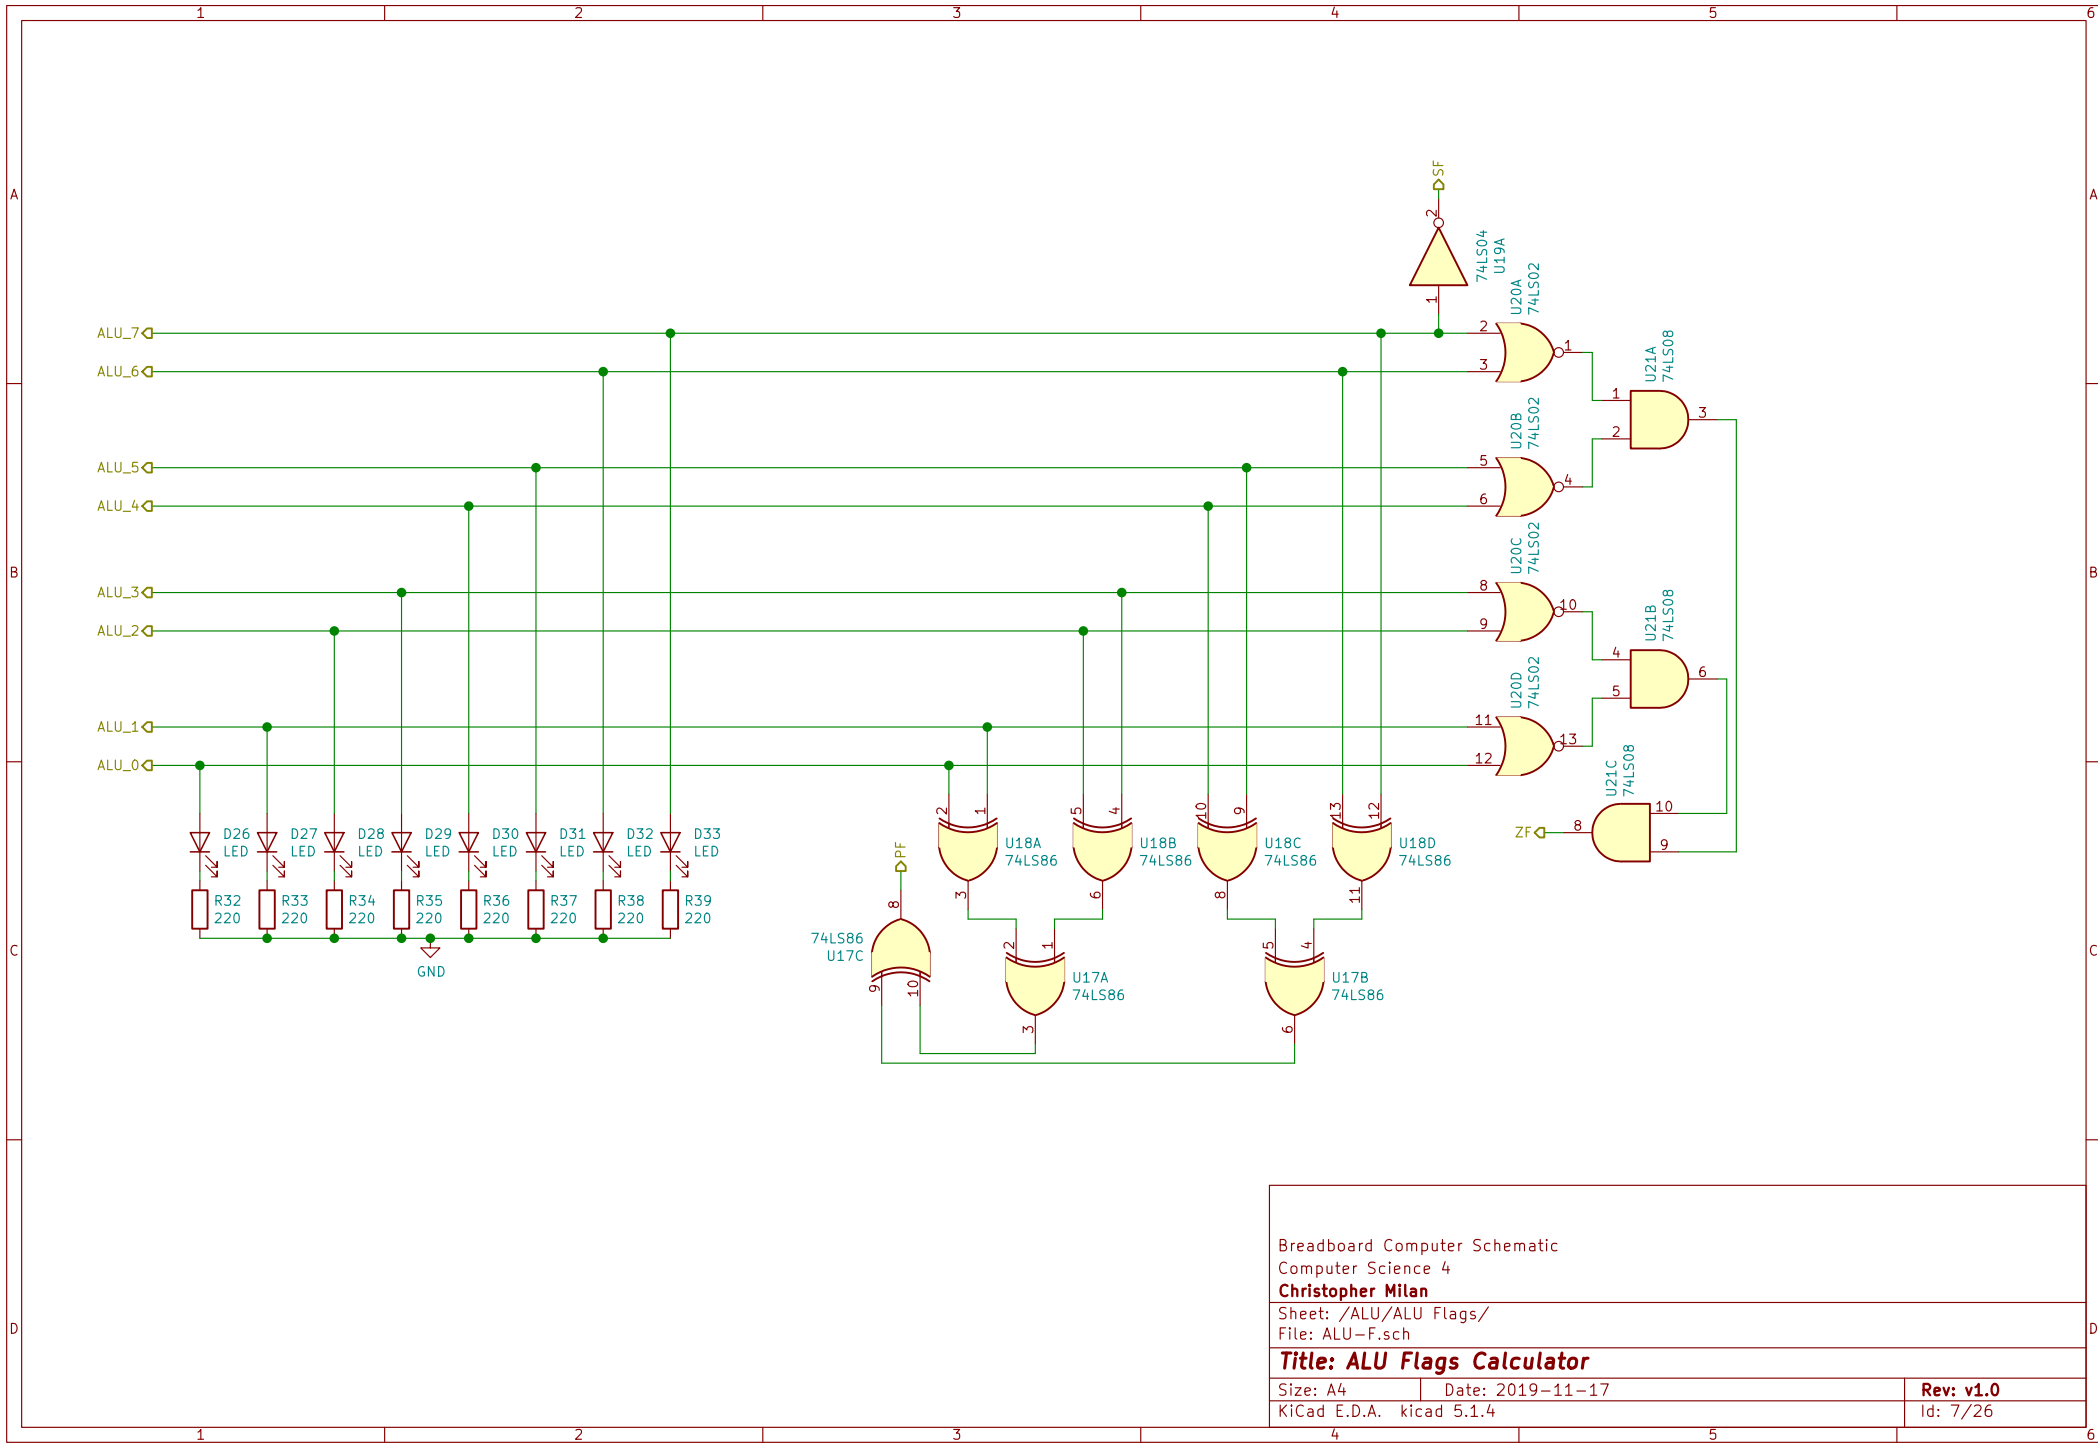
1 2 3 4 5 6

A

B

C

D

SF
2
74LS04
U19A
1

U20A
74LS02
2
3
1

U21A
74LS08
1
2
3

U20B
74LS02
5
6
4

U20C
74LS02
8
9
10

U21B
74LS08
4
5
6

U20D
74LS02
11
12
13

U21C
74LS08
10
ZF 8
9

ALU_7
ALU_6
ALU_5
ALU_4
ALU_3
ALU_2
ALU_1
ALU_0

D26 LED
D27 LED
D28 LED
D29 LED
D30 LED
D31 LED
D32 LED
D33 LED

R32 220
R33 220
R34 220
R35 220
R36 220
R37 220
R38 220
R39 220

GND

2 1
U18A
74LS86
3

5 4
U18B
74LS86
6

10 9
U18C
74LS86
8

13 12
U18D
74LS86
11

PF
8
74LS86
U17C
9 10

2 1
U17A
74LS86
3

5 4
U17B
74LS86
6

Breadboard Computer Schematic
Computer Science 4
Christopher Milan
Sheet: /ALU/ALU Flags/
File: ALU-F.sch
Title: ALU Flags Calculator
Size: A4 Date: 2019-11-17 Rev: v1.0
KiCad E.D.A. kicad 5.1.4 Id: 7/26

1 2 3 4 5 6